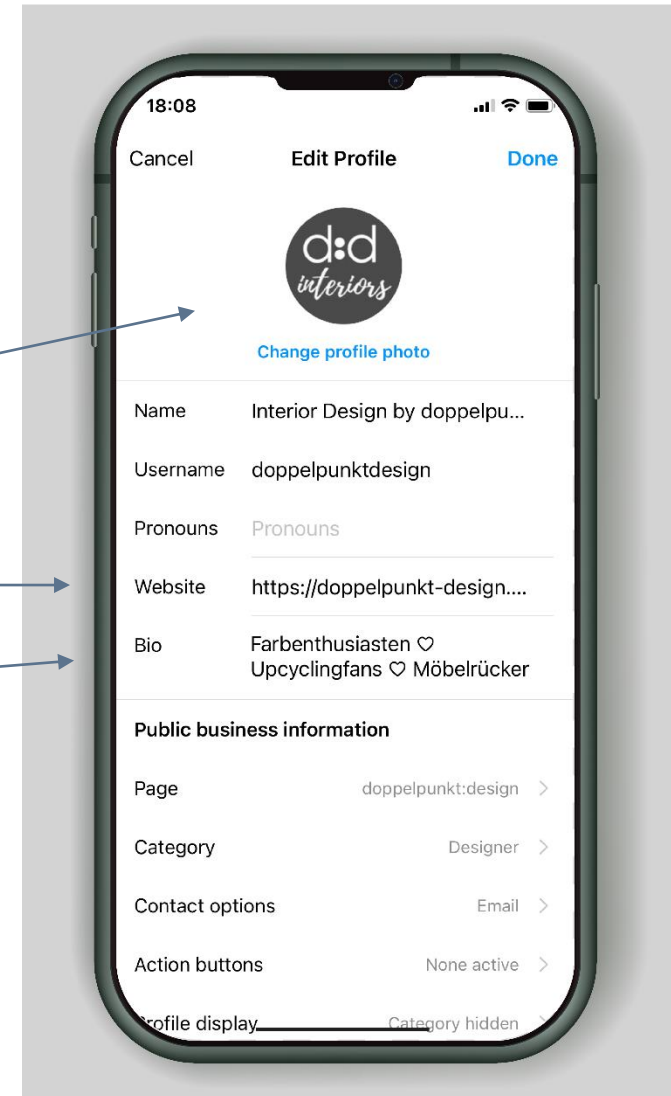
18:08

Cancel Edit Profile Done

d:d interiors

Change profile photo

Name Interior Design by doppelpu...

Username doppelpunktdesign

Pronouns Pronouns

Website https://doppelpunkt-design....

Bio Farbenthusiasten ♡ Upcyclingfans ♡ Möbelrücker

Public business information

Page doppelpunkt:design

Category Designer

Contact options Email

Action buttons None active

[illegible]ofile display Category hidden